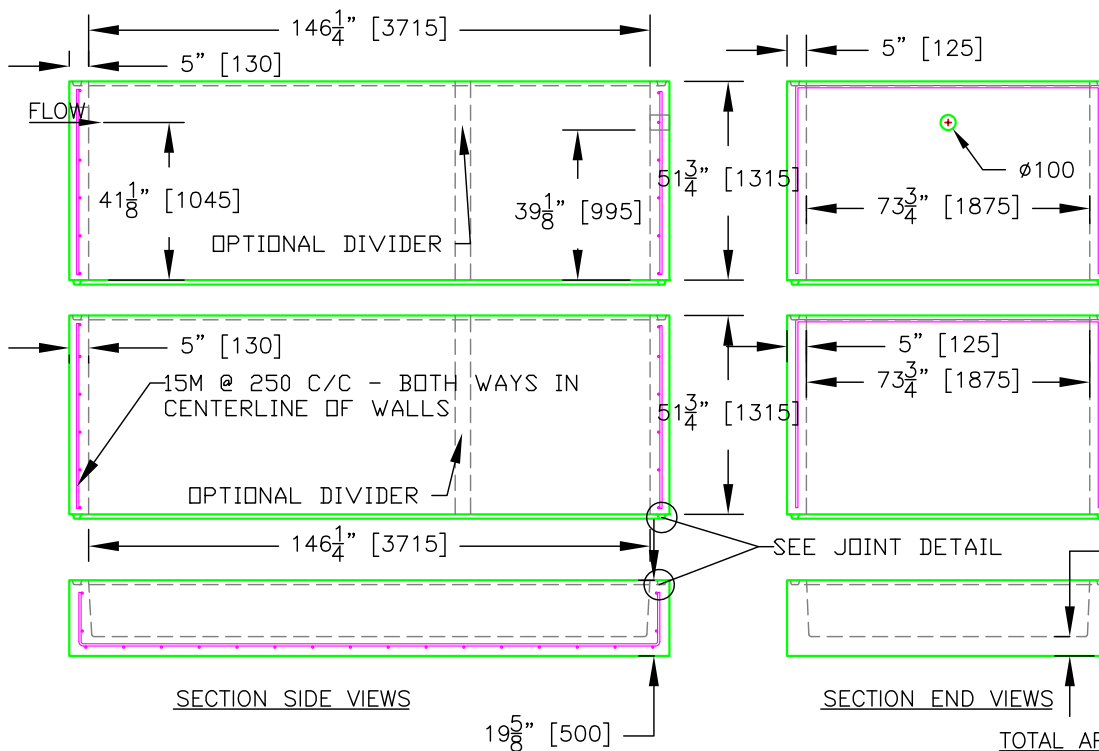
$146\frac{1}{4}$" [3715]

5" [130]

5" [125]

FLOW

$\phi$100

$41\frac{1}{8}$" [1045]

$39\frac{1}{8}$" [995]

$51\frac{3}{4}$" [1315]

$73\frac{3}{4}$" [1875]

OPTIONAL DIVIDER

5" [130]

5" [125]

$73\frac{3}{4}$" [1875]

15M @ 250 C/C - BOTH WAYS IN CENTERLINE OF WALLS

$51\frac{3}{4}$" [1315]

OPTIONAL DIVIDER

$146\frac{1}{4}$" [3715]

SEE JOINT DETAIL

SECTION SIDE VIEWS

SECTION END VIEWS

$19\frac{5}{8}$" [500]

TOTAL A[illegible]